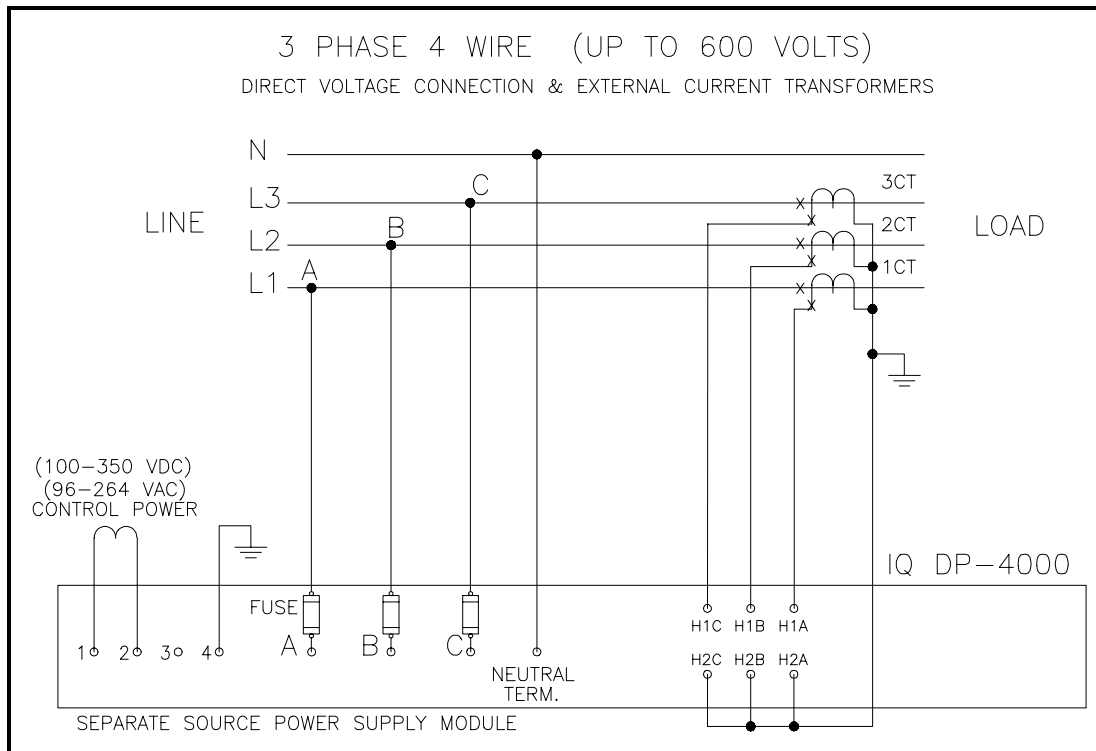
3 PHASE 4 WIRE (UP TO 600 VOLTS)
DIRECT VOLTAGE CONNECTION & EXTERNAL CURRENT TRANSFORMERS

N
L3
L2
L1
LINE
A
B
C
3CT
2CT
1CT
LOAD
x
x
x
x
x
x

(100–350 VDC)
(96–264 VAC)
CONTROL POWER

IQ DP–4000

FUSE
1
2
3
4
A
B
C
NEUTRAL TERM.
H1C H1B H1A
H2C H2B H2A

SEPARATE SOURCE POWER SUPPLY MODULE